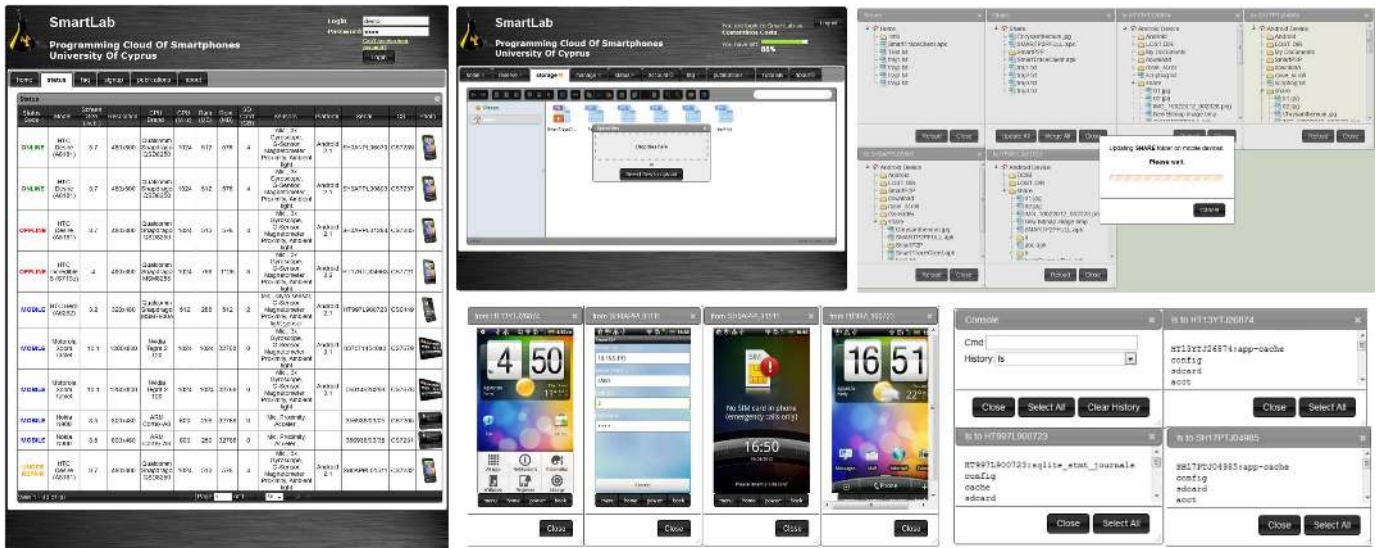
SmartLab

Programming Cloud Of Smartphones
University Of Cyprus

Login
Password

Login

home status faq signup publications about

Status

| Status Code | Model | Screen Size (inch) | Resolution | CPU Brand | CPU (MHz) | Ram (MB) | Disk (MB) | Sensors | Android | Serial | ID | Photo |
|---|---|---|---|---|---|---|---|---|---|---|---|---|
| ONLINE | HTC Desire (A8181) | 3.7 | 480x800 | Qualcomm Snapdragon QSD8250 | 1024 | 512 | 576 | Acc., 3x Gyroscope, G-Sensor, Magnetometer, Proximity, Ambient light | Android 2.1 | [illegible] | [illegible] | |
| ONLINE | HTC Desire (A8181) | 3.7 | 480x800 | Qualcomm Snapdragon QSD8250 | 1024 | 512 | 576 | Acc., 3x Gyroscope, G-Sensor, Magnetometer, Proximity, Ambient light | Android 2.1 | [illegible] | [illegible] | |
| OFFLINE | HTC Desire (A8181) | 3.7 | 480x800 | Qualcomm Snapdragon QSD8250 | 1024 | 512 | 576 | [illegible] | Android 2.1 | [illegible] | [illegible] | |
| OFFLINE | HTC Incredible S (S710e) | 4 | 480x800 | Qualcomm Snapdragon MSM8255 | 1024 | 768 | 1100 | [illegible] | Android 2.1 | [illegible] | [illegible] | |
| MOBILE | HTC Hero (A6262) | 3.2 | 320x480 | Qualcomm MSM7200A | 512 | 288 | 512 | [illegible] | Android 2.1 | HT997L900723 | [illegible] | |
| MOBILE | Motorola Xoom | 10.1 | 1280x800 | Nvidia Tegra 2 T20 | 1024 | 1024 | 32768 | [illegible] | Android 3.1 | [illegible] | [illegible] | |
| MOBILE | Motorola Xoom | 10.1 | 1280x800 | Nvidia Tegra 2 T20 | 1024 | 1024 | 32768 | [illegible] | Android 3.1 | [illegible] | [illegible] | |
| MOBILE | Nokia N900 | 3.5 | 800x480 | ARM Cortex-A8 | 600 | 256 | 32768 | Acc., Proximity, Ambient | | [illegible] | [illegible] | |
| MOBILE | Nokia N900 | 3.5 | 800x480 | ARM Cortex-A8 | 600 | 256 | 32768 | Acc., Proximity, Ambient | | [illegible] | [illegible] | |
| UNDER REPAIR | HTC Desire (A8181) | 3.7 | 480x800 | Qualcomm Snapdragon QSD8250 | 1024 | 512 | 576 | Acc., 3x Gyroscope, G-Sensor, Magnetometer, Proximity, Ambient light | Android 2.1 | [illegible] | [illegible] | |

SmartLab

Programming Cloud Of Smartphones
University Of Cyprus

Logout

home status storage manage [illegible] faq publications tutorials about

Drop files here

Updating SHARE folder on mobile devices
Please wait.

Cancel

Reload Close

Update All Merge All Close

Reload Close

4 50

16:50

No SIM card in phone (emergency calls only)

16 51

Close Close Close Close

Console

Cmd:
History: ls

Close Select All Clear History

ls to HT13YTJ26874

HT13YTJ26874:app-cache
config
sdcard
acct

Close Select All

ls to HT997L900723

HT997L900723:sqlite_stmt_journals
config
cache
sdcard

Close Select All

ls to SH17PTJ04985

SH17PTJ04985:app-cache
config
sdcard
acct

Close Select All